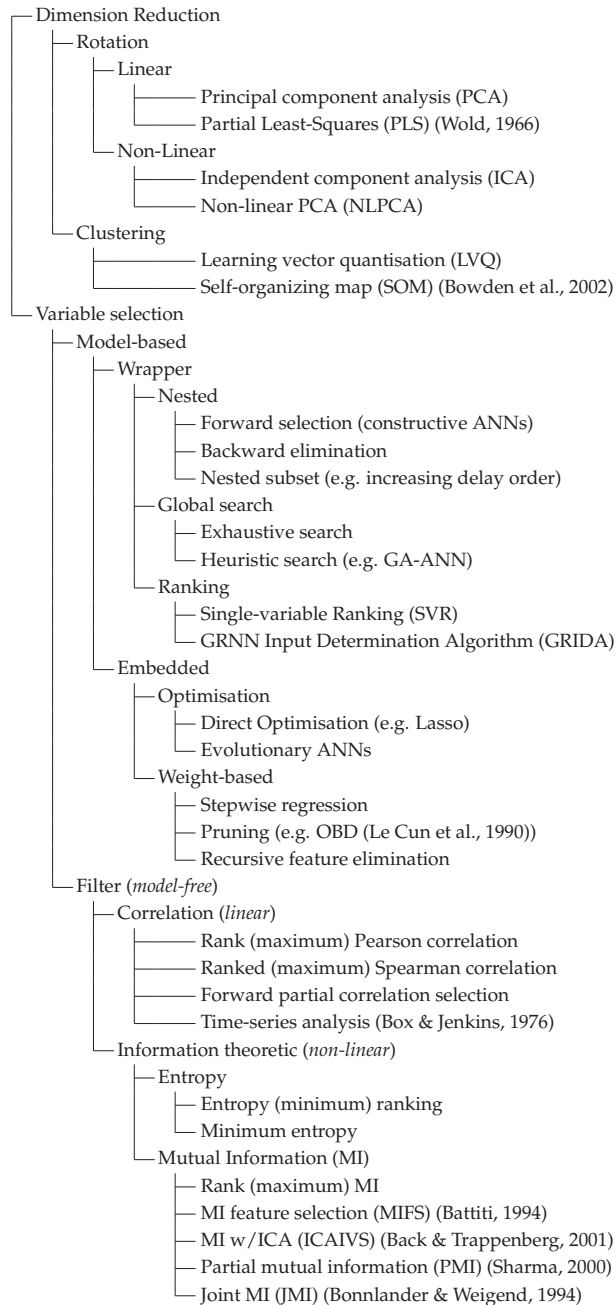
Dimension Reduction
Rotation
Linear
Principal component analysis (PCA)
Partial Least-Squares (PLS) (Wold, 1966)
Non-Linear
Independent component analysis (ICA)
Non-linear PCA (NLPCA)
Clustering
Learning vector quantisation (LVQ)
Self-organizing map (SOM) (Bowden et al., 2002)
Variable selection
Model-based
Wrapper
Nested
Forward selection (constructive ANNs)
Backward elimination
Nested subset (e.g. increasing delay order)
Global search
Exhaustive search
Heuristic search (e.g. GA-ANN)
Ranking
Single-variable Ranking (SVR)
GRNN Input Determination Algorithm (GRIDA)
Embedded
Optimisation
Direct Optimisation (e.g. Lasso)
Evolutionary ANNs
Weight-based
Stepwise regression
Pruning (e.g. OBD (Le Cun et al., 1990))
Recursive feature elimination
Filter (*model-free*)
Correlation (*linear*)
Rank (maximum) Pearson correlation
Ranked (maximum) Spearman correlation
Forward partial correlation selection
Time-series analysis (Box & Jenkins, 1976)
Information theoretic (*non-linear*)
Entropy
Entropy (minimum) ranking
Minimum entropy
Mutual Information (MI)
Rank (maximum) MI
MI feature selection (MIFS) (Battiti, 1994)
MI w/ICA (ICAIVS) (Back & Trappenberg, 2001)
Partial mutual information (PMI) (Sharma, 2000)
Joint MI (JMI) (Bonnlander & Weigend, 1994)